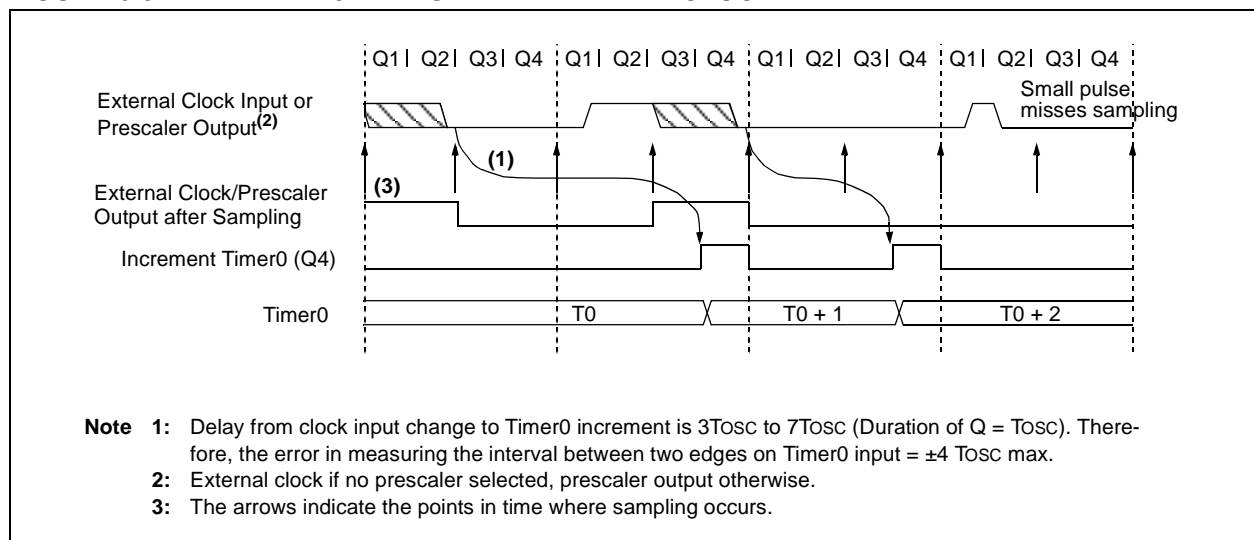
Q1 Q2 Q3 Q4 Q1 Q2 Q3 Q4 Q1 Q2 Q3 Q4 Q1 Q2 Q3 Q4

External Clock Input or Prescaler Output$^{(2)}$

Small pulse misses sampling

(1)

(3)

External Clock/Prescaler Output after Sampling

Increment Timer0 (Q4)

Timer0

T0

T0 + 1

T0 + 2

**Note 1:** Delay from clock input change to Timer0 increment is 3TOSC to 7TOSC (Duration of Q = TOSC). Therefore, the error in measuring the interval between two edges on Timer0 input = ±4 TOSC max.

**2:** External clock if no prescaler selected, prescaler output otherwise.

**3:** The arrows indicate the points in time where sampling occurs.